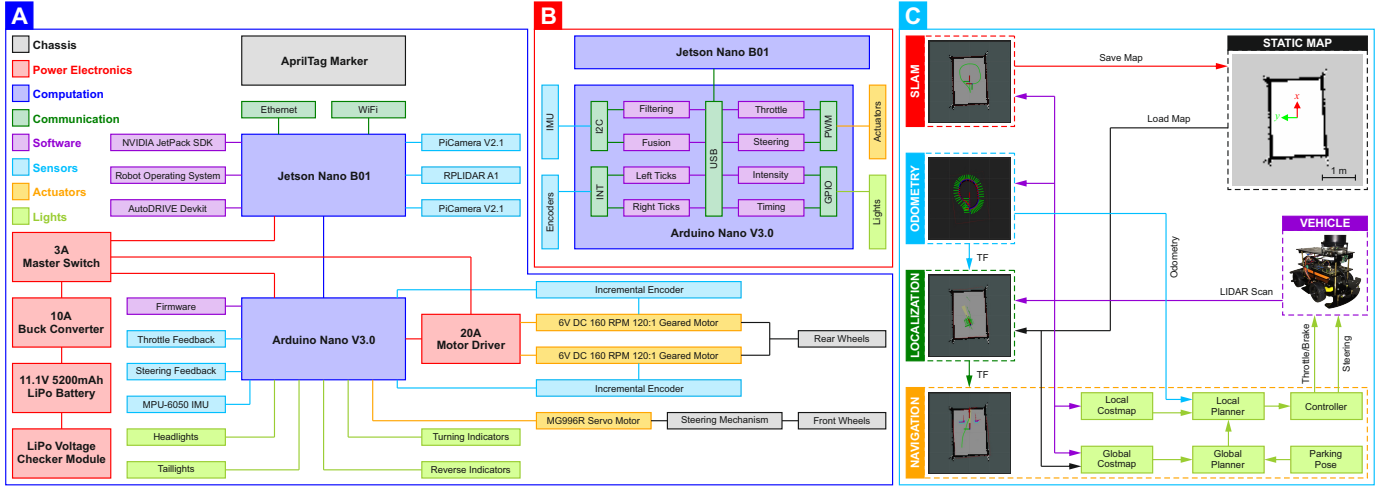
A

Chassis
Power Electronics
Computation
Communication
Software
Sensors
Actuators
Lights

AprilTag Marker

Ethernet
WiFi

NVIDIA JetPack SDK
Robot Operating System
AutoDRIVE Devkit

Jetson Nano B01

PiCamera V2.1
RPLIDAR A1
PiCamera V2.1

3A
Master Switch

10A
Buck Converter

11.1V 5200mAh
LiPo Battery

LiPo Voltage
Checker Module

Firmware
Throttle Feedback
Steering Feedback
MPU-6050 IMU
Headlights
Taillights

Arduino Nano V3.0

20A
Motor Driver

Incremental Encoder
6V DC 160 RPM 120:1 Geared Motor
6V DC 160 RPM 120:1 Geared Motor
Incremental Encoder
Rear Wheels

MG996R Servo Motor
Steering Mechanism
Front Wheels

Turning Indicators
Reverse Indicators

B

Jetson Nano B01

IMU
Encoders
I2C
INT
Filtering
Fusion
Left Ticks
Right Ticks
USB
Throttle
Steering
Intensity
Timing
PWM
GPIO
Actuators
Lights

Arduino Nano V3.0

C

SLAM
Save Map
STATIC MAP
x
y
1 m
Load Map

ODOMETRY
TF
Odometry

VEHICLE

LOCALIZATION
LIDAR Scan
TF

NAVIGATION
Local Costmap
Local Planner
Controller
Throttle/Brake
Steering
Global Costmap
Global Planner
Parking Pose